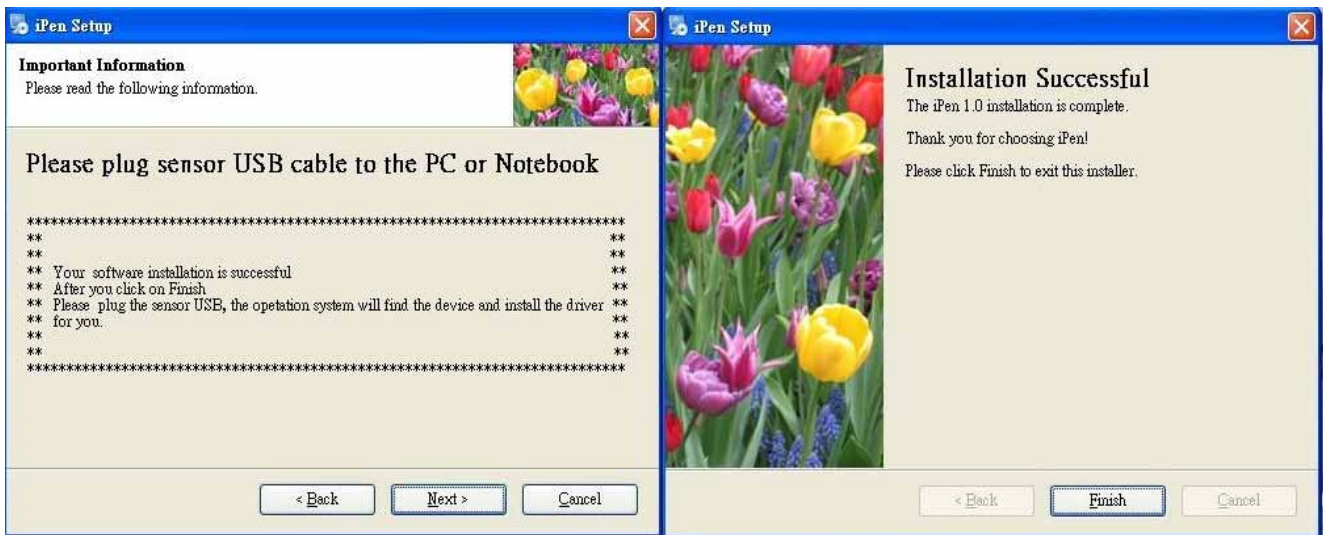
iPen Setup

Important Information
Please read the following information.

Please plug sensor USB cable to the PC or Notebook

*********************************************************************
**                                                                                                    **
**                                                                                                    **
** Your software installation is successful                                          **
** After you click on Finish                                                                **
** Please plug the sensor USB, the opetation system will find the device and install the driver **
** for you.                                                                                     **
**                                                                                                    **
**                                                                                                    **
*********************************************************************

< Back
Next >
Cancel

iPen Setup

Installation Successful
The iPen 1.0 installation is complete.

Thank you for choosing iPen!

Please click Finish to exit this installer.

< Back
Finish
Cancel